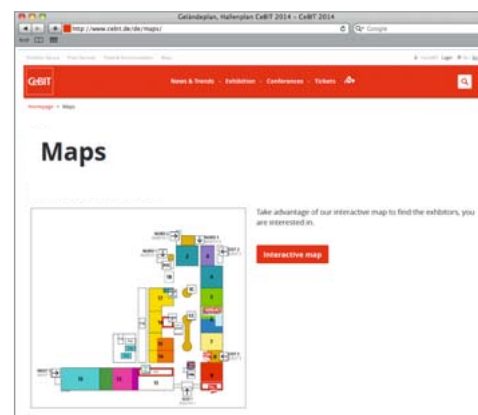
Geländeplan, Hallenplan CeBIT 2014 – CeBIT 2014

http://www.cebit.de/de/maps/

Google

CeBIT

News & Trends · Exhibition · Conferences · Tickets

Homepage > Maps

Maps

Take advantage of our interactive map to find the exhibitors, you are interested in.

Interactive map

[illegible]